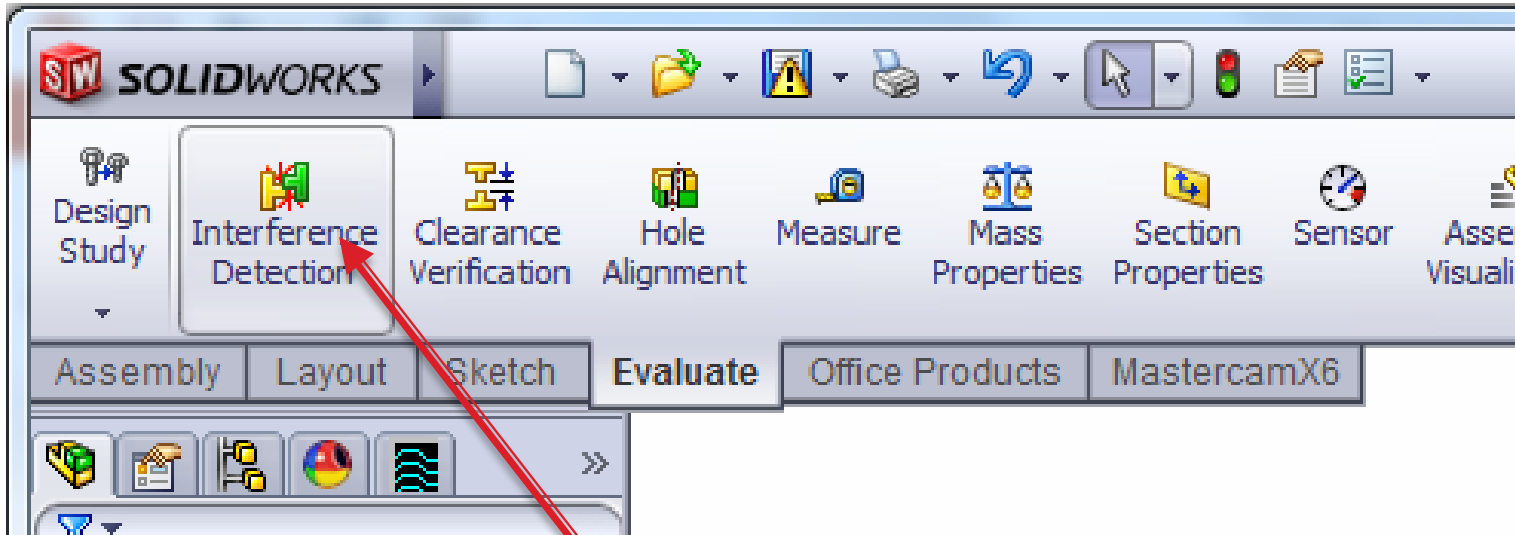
SOLIDWORKS

Design Study

Interference Detection

Clearance Verification

Hole Alignment

Measure

Mass Properties

Section Properties

Sensor

Asse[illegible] Visuali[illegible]

Assembly | Layout | Sketch | Evaluate | Office Products | MastercamX6

»